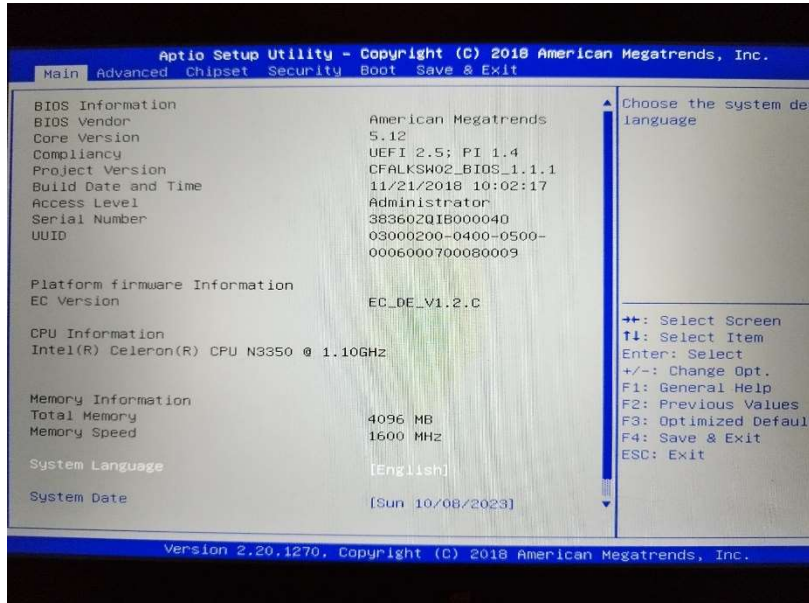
Aptio Setup Utility – Copyright (C) 2018 American Megatrends, Inc.
Main Advanced Chipset Security Boot Save & Exit

BIOS Information
BIOS Vendor American Megatrends
Core Version 5.12
Compliancy UEFI 2.5; PI 1.4
Project Version CFALKSW02_BIOS_1.1.1
Build Date and Time 11/21/2018 10:02:17
Access Level Administrator
Serial Number 383602QIB000040
UUID 03000200-0400-0500-0006000700080009

Platform firmware Information
EC Version EC_DE_V1.2.C

CPU Information
Intel(R) Celeron(R) CPU N3350 @ 1.10GHz

Memory Information
Total Memory 4096 MB
Memory Speed 1600 MHz

System Language [English]

System Date [Sun 10/08/2023]

Choose the system de
language

→←: Select Screen
↑↓: Select Item
Enter: Select
+/-: Change Opt.
F1: General Help
F2: Previous Values
F3: Optimized Defaul
F4: Save & Exit
ESC: Exit

Version 2.20.1270. Copyright (C) 2018 American Megatrends, Inc.